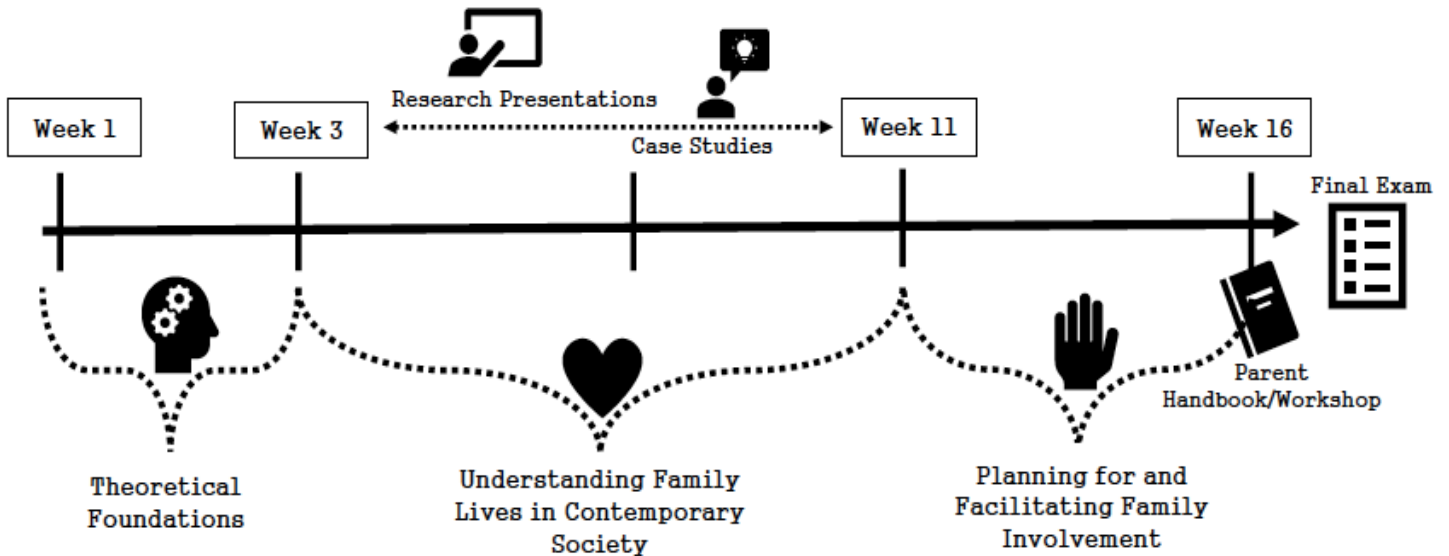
Research Presentations

Week 1

Week 3

Week 11

Week 16

Case Studies

Final Exam

Parent Handbook/Workshop

Theoretical Foundations

Understanding Family Lives in Contemporary Society

Planning for and Facilitating Family Involvement